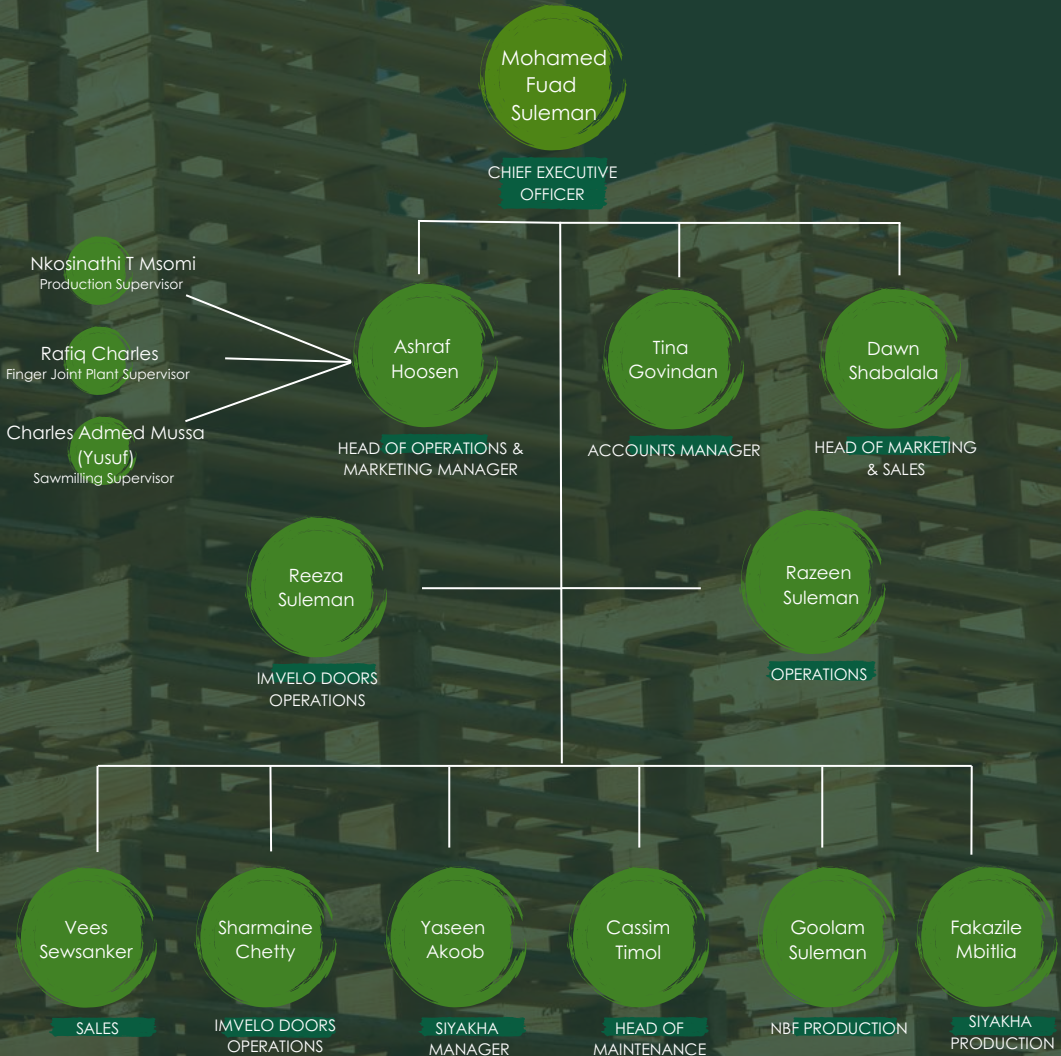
Mohamed Fuad Suleman

CHIEF EXECUTIVE OFFICER

Nkosinathi T Msomi
Production Supervisor

Rafiq Charles
Finger Joint Plant Supervisor

Charles Admed Mussa (Yusuf)
Sawmilling Supervisor

Ashraf Hoosen

HEAD OF OPERATIONS & MARKETING MANAGER

Tina Govindan

ACCOUNTS MANAGER

Dawn Shabalala

HEAD OF MARKETING & SALES

Reeza Suleman

IMVELO DOORS OPERATIONS

Razeen Suleman

OPERATIONS

Vees Sewsanker

SALES

Sharmaine Chetty

IMVELO DOORS OPERATIONS

Yaseen Akoob

SIYAKHA MANAGER

Cassim Timol

HEAD OF MAINTENANCE

Goolam Suleman

NBF PRODUCTION

Fakazile Mbitlia

SIYAKHA PRODUCTION